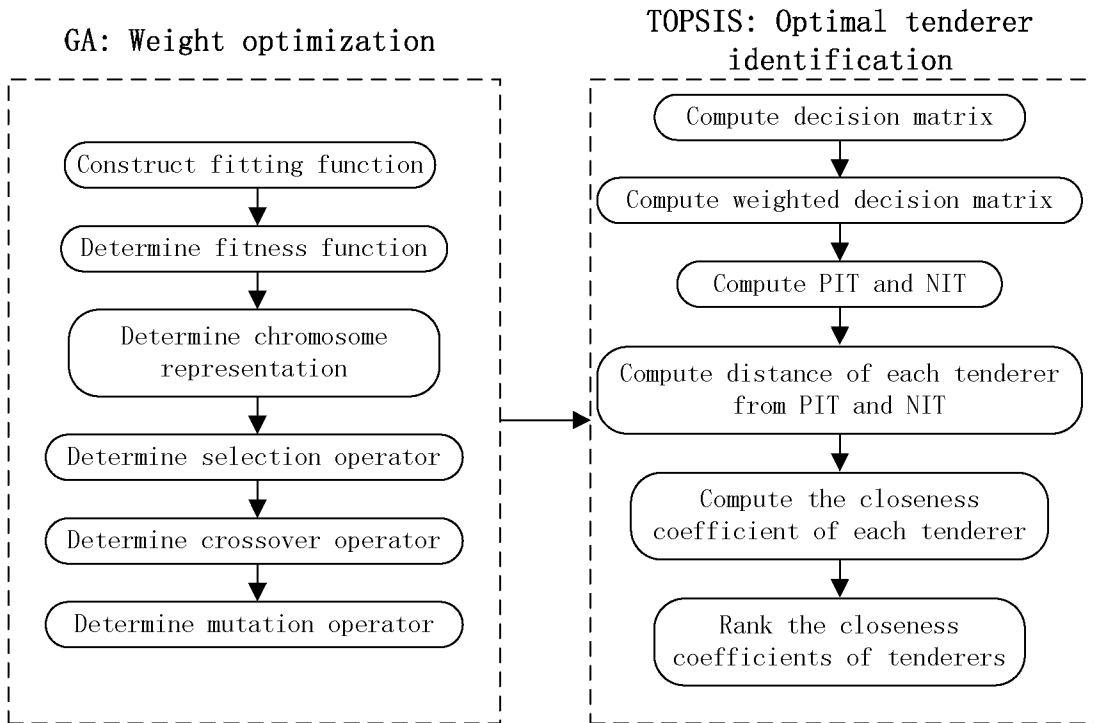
GA: Weight optimization

Construct fitting function

Determine fitness function

Determine chromosome representation

Determine selection operator

Determine crossover operator

Determine mutation operator

TOPSIS: Optimal tenderer identification

Compute decision matrix

Compute weighted decision matrix

Compute PIT and NIT

Compute distance of each tenderer from PIT and NIT

Compute the closeness coefficient of each tenderer

Rank the closeness coefficients of tenderers